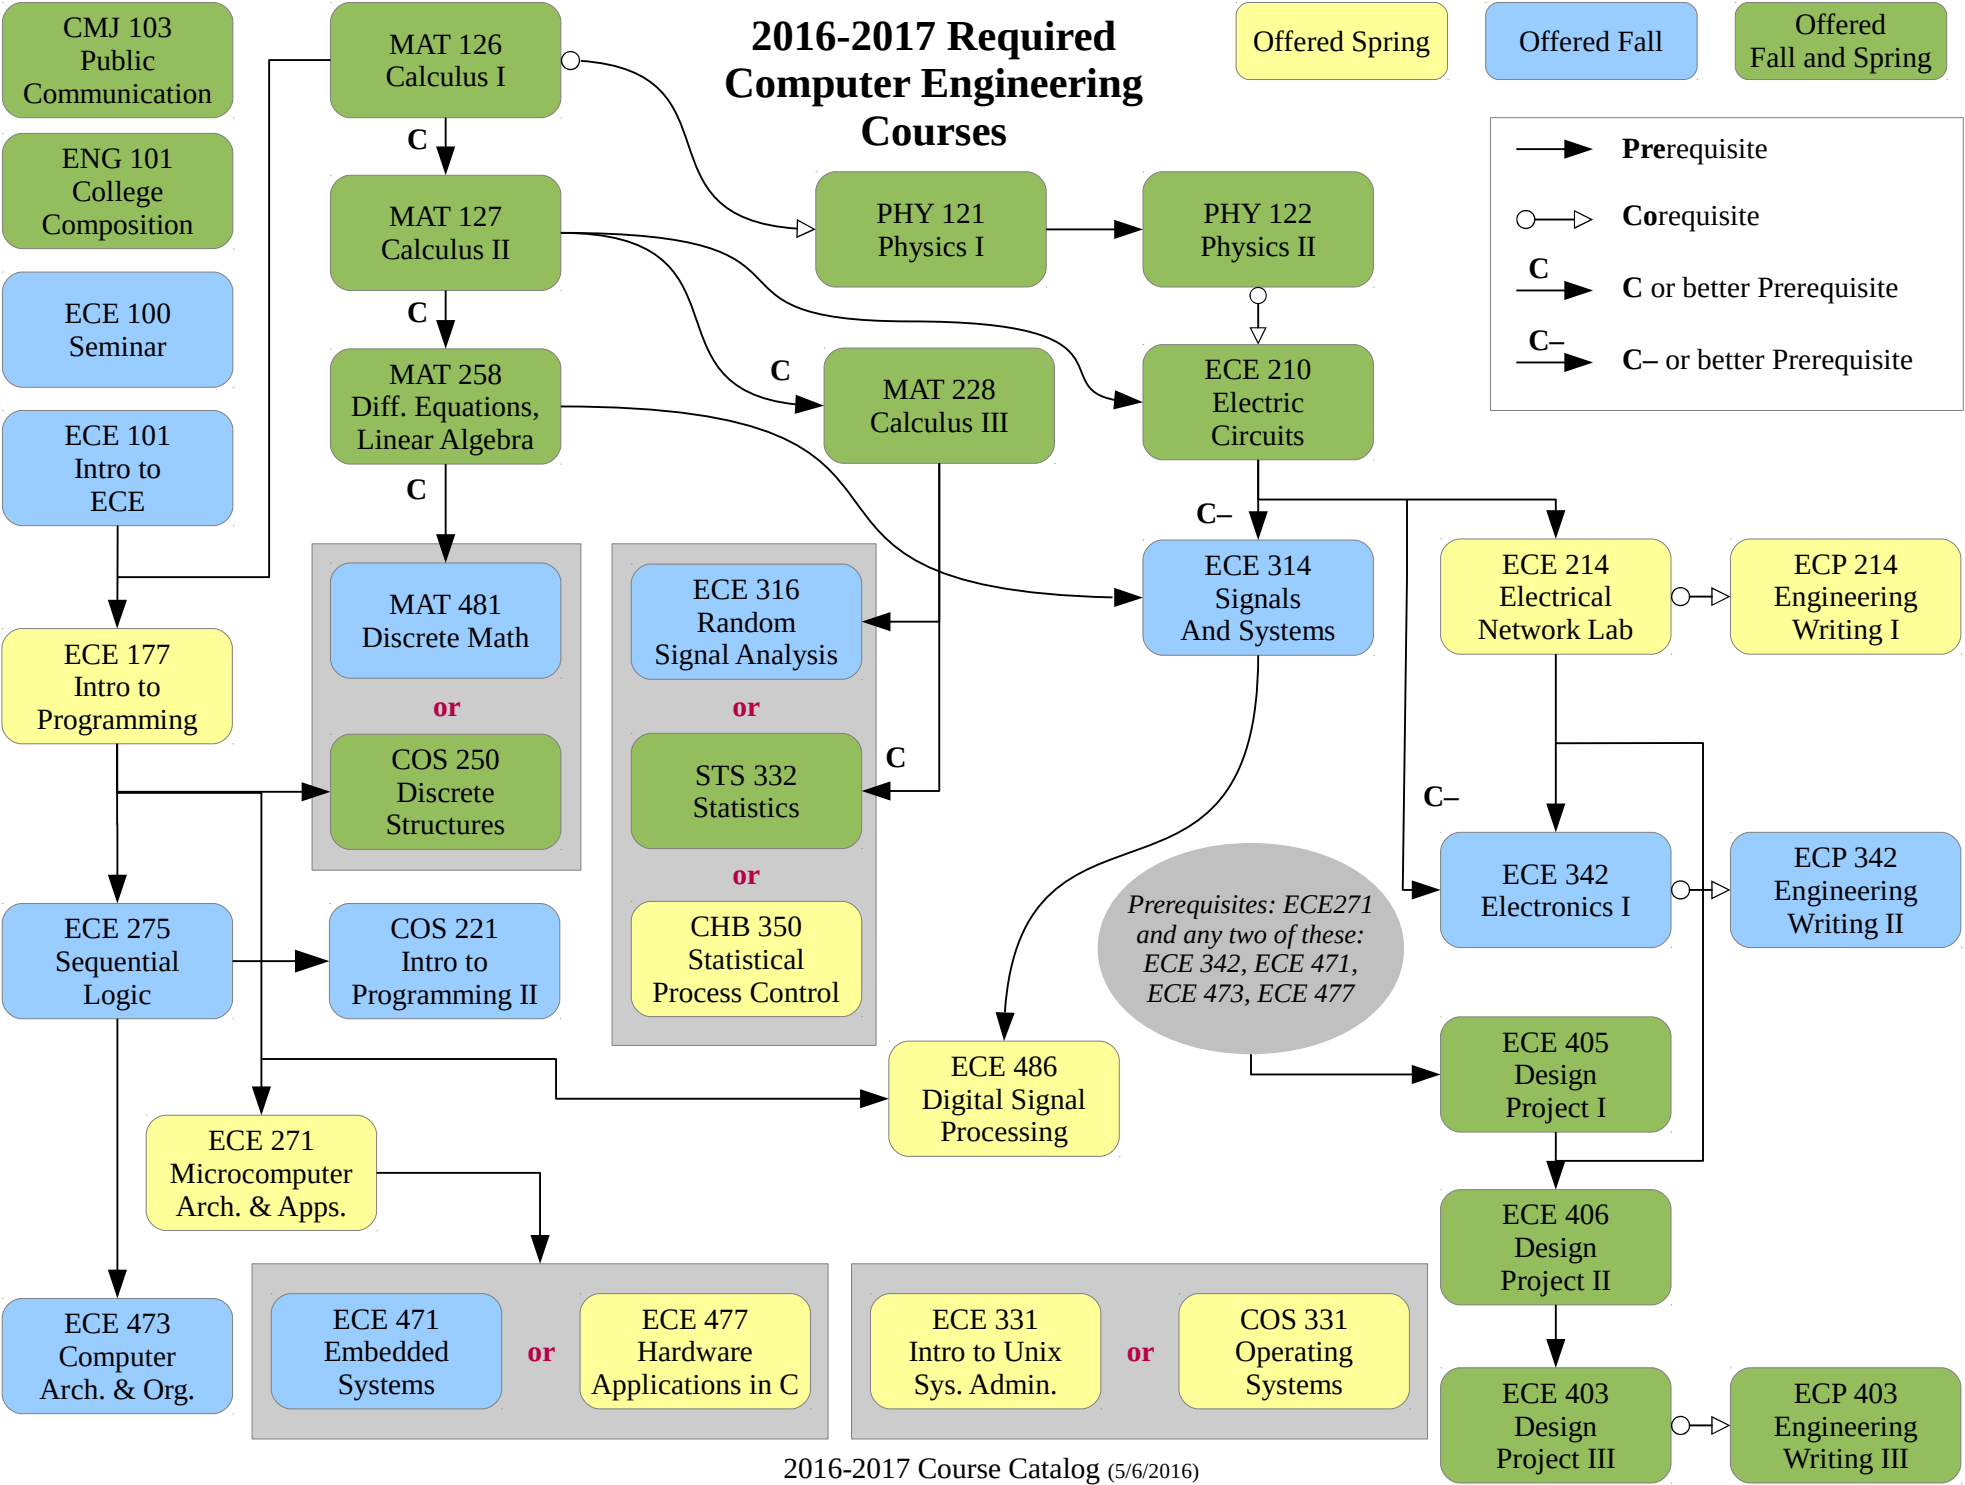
2016-2017 Required Computer Engineering Courses

Offered Spring

Offered Fall

Offered Fall and Spring

Prerequisite

Corequisite

C

C or better Prerequisite

C–

C– or better Prerequisite

CMJ 103 Public Communication

ENG 101 College Composition

ECE 100 Seminar

ECE 101 Intro to ECE

ECE 177 Intro to Programming

ECE 275 Sequential Logic

ECE 473 Computer Arch. & Org.

MAT 126 Calculus I

C

MAT 127 Calculus II

C

MAT 258 Diff. Equations, Linear Algebra

C

MAT 481 Discrete Math

or

COS 250 Discrete Structures

COS 221 Intro to Programming II

ECE 271 Microcomputer Arch. & Apps.

PHY 121 Physics I

PHY 122 Physics II

C

MAT 228 Calculus III

ECE 316 Random Signal Analysis

or

C

STS 332 Statistics

or

CHB 350 Statistical Process Control

ECE 210 Electric Circuits

C–

ECE 314 Signals And Systems

ECE 214 Electrical Network Lab

ECP 214 Engineering Writing I

C–

ECE 342 Electronics I

ECP 342 Engineering Writing II

Prerequisites: ECE271 and any two of these: ECE 342, ECE 471, ECE 473, ECE 477

ECE 486 Digital Signal Processing

ECE 405 Design Project I

ECE 406 Design Project II

ECE 403 Design Project III

ECP 403 Engineering Writing III

ECE 471 Embedded Systems

or

ECE 477 Hardware Applications in C

ECE 331 Intro to Unix Sys. Admin.

or

COS 331 Operating Systems

2016-2017 Course Catalog (5/6/2016)